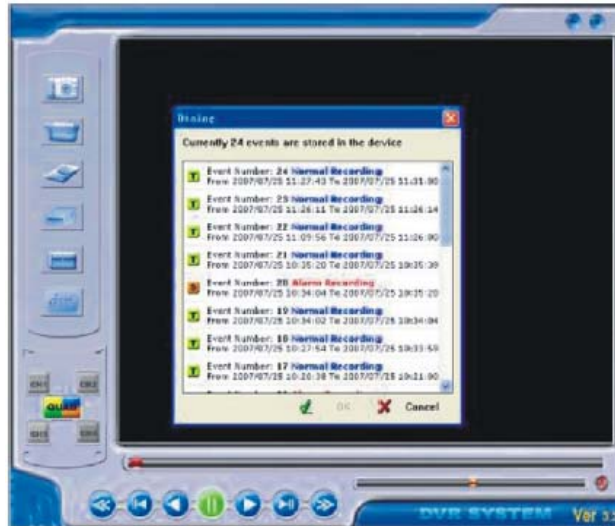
Dialog

Currently 24 events are stored in the device

T Event Number: 24 Normal Recording
From 2007/07/25 11:27:43 To 2007/07/25 11:31:00

T Event Number: 23 Normal Recording
From 2007/07/25 11:26:11 To 2007/07/25 11:26:14

T Event Number: 22 Normal Recording
From 2007/07/25 11:09:56 To 2007/07/25 11:26:00

T Event Number: 21 Normal Recording
From 2007/07/25 10:35:20 To 2007/07/25 10:35:30

S Event Number: 20 Alarm Recording
From 2007/07/25 10:34:04 To 2007/07/25 10:35:20

T Event Number: 19 Normal Recording
From 2007/07/25 10:34:02 To 2007/07/25 10:34:04

T Event Number: 18 Normal Recording
From 2007/07/25 10:27:54 To 2007/07/25 10:33:59

T Event Number: 17 Normal Recording
From 2007/07/25 10:20:38 To 2007/07/25 10:21:00

OK Cancel

CH1 CH2 QUAD CH3 CH4

DVR SYSTEM Ver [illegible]